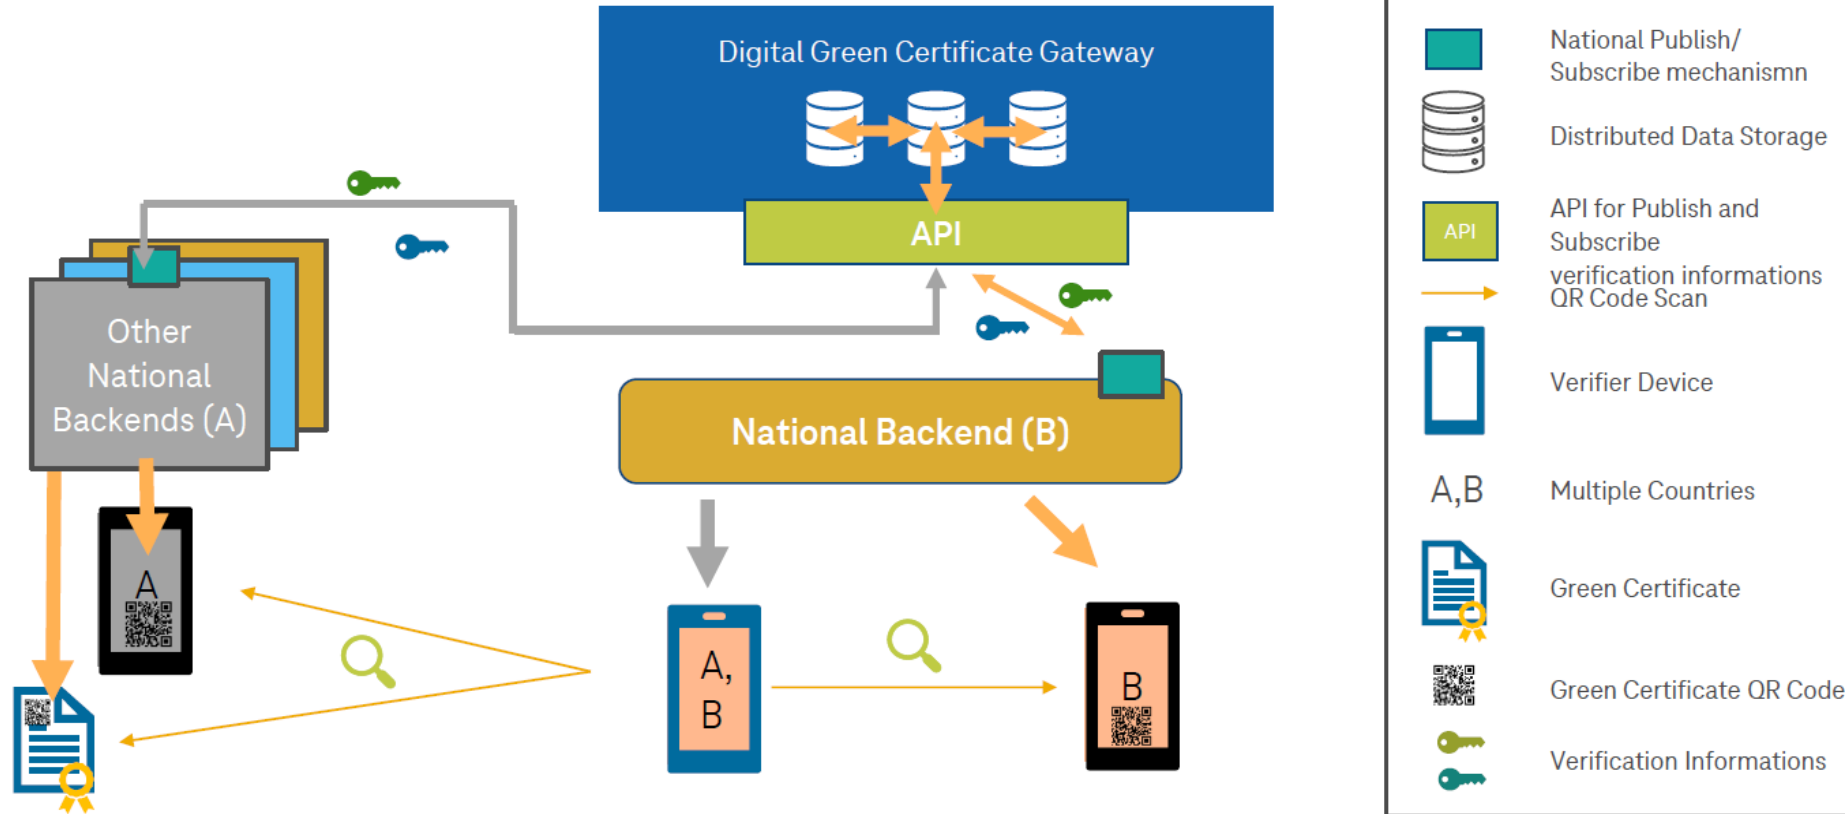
Digital Green Certificate Gateway

API

Other National Backends (A)

National Backend (B)

A

A, B

B

National Publish/ Subscribe mechanismn

Distributed Data Storage

API

API for Publish and Subscribe verification informations

QR Code Scan

Verifier Device

A,B

Multiple Countries

Green Certificate

Green Certificate QR Code

Verification Informations